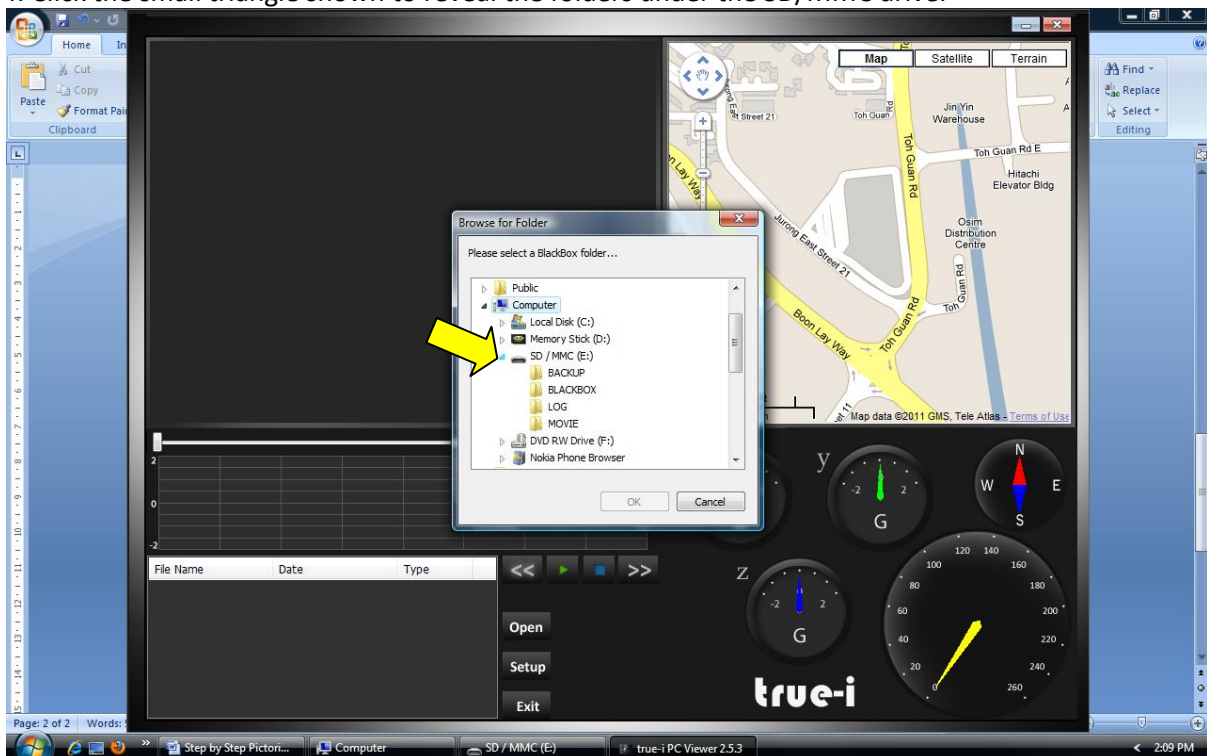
Home In

Cut
Copy
Paste
Format Pai
Clipboard

Find
Replace
Select
Editing

Map Satellite Terrain

East Street 21
Toh Guan
Jin Yin Warehouse
Toh Guan Rd
Toh Guan Rd E
Hitachi Elevator Bldg
Osim Distribution Centre
Jurong East Street 21
Boon Lay Way
Toh Guan Rd
Map data ©2011 GMS, Tele Atlas - Terms of Use

Browse for Folder
Please select a BlackBox folder...
Public
Computer
Local Disk (C:)
Memory Stick (D:)
SD / MMC (E:)
BACKUP
BLACKBOX
LOG
MOVIE
DVD RW Drive (F:)
Nokia Phone Browser
OK Cancel

2
0
-2

File Name Date Type

<< >>

Open
Setup
Exit

y
G
z
G
N
W E
S
20 40 60 80 100 120 140 160 180 200 220 240 260
0

true-i

Page: 2 of 2 Words:

Step by Step Pictori...
Computer
SD / MMC (E:)
true-i PC Viewer 2.5.3
2:09 PM